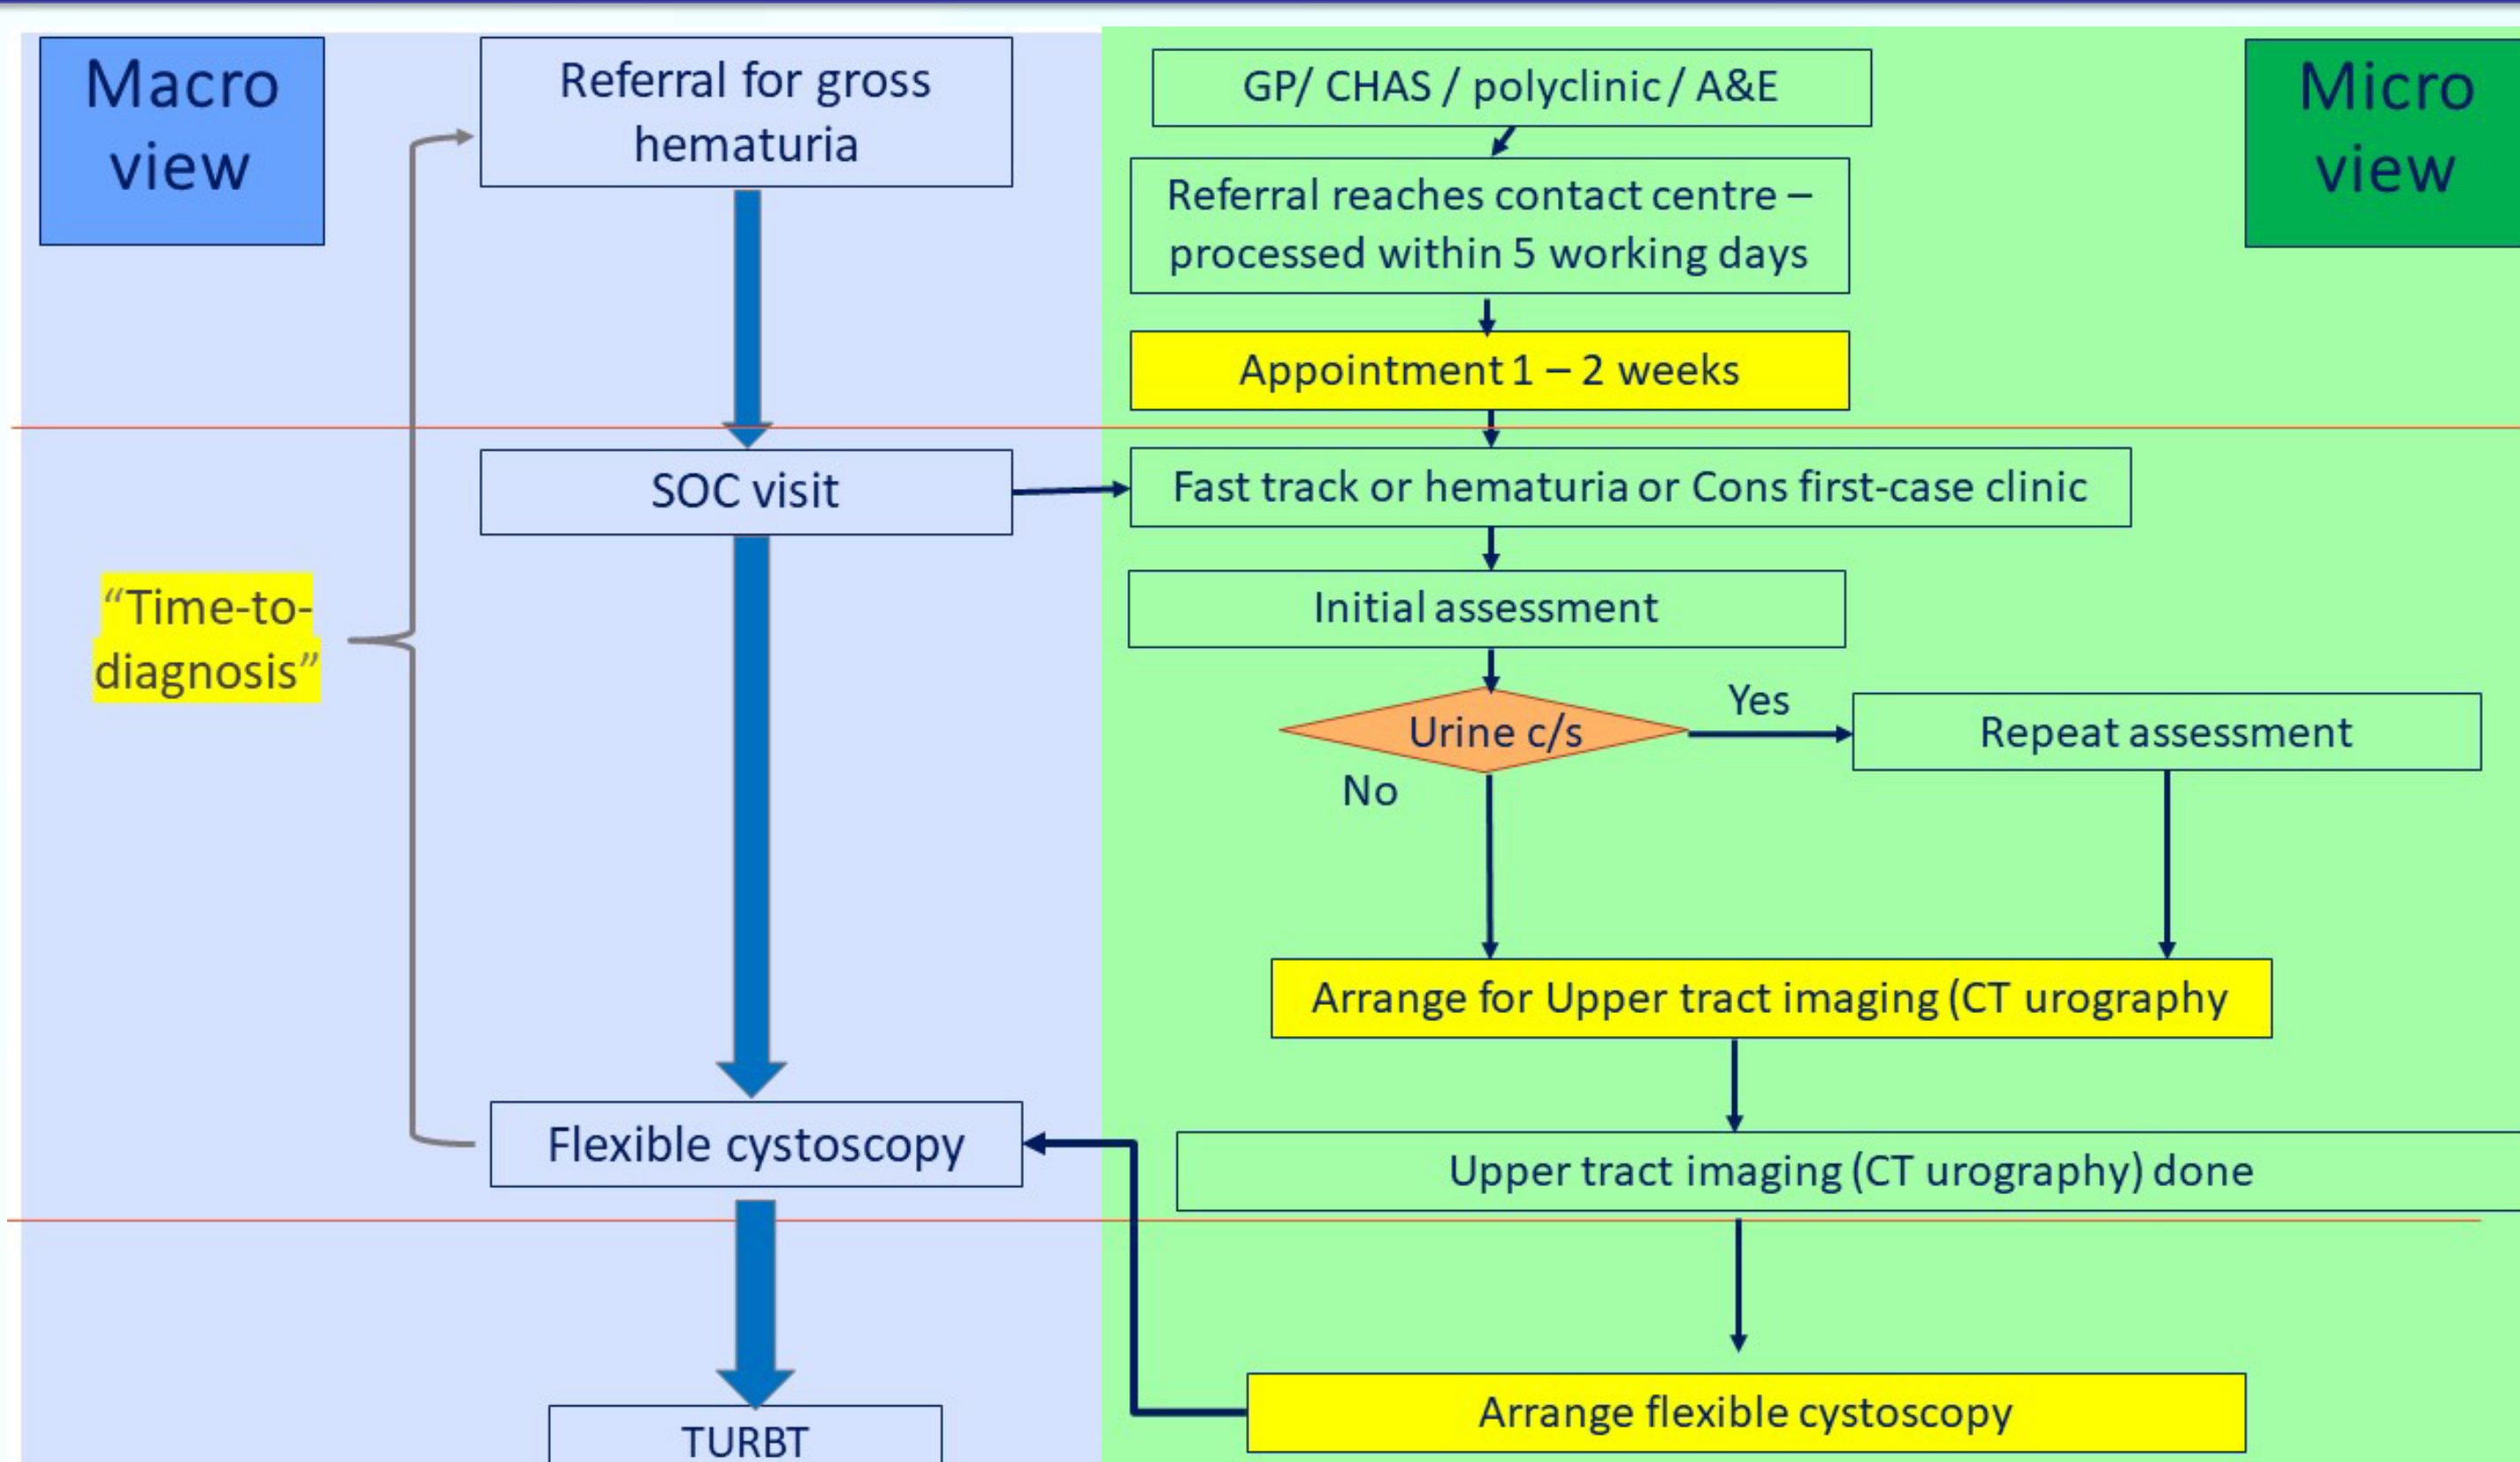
Macro view

Referral for gross hematuria

SOC visit

"Time-to-diagnosis"

Flexible cystoscopy

TURBT

GP/ CHAS / polyclinic / A&E

Referral reaches contact centre – processed within 5 working days

Appointment 1 – 2 weeks

Fast track or hematuria or Cons first-case clinic

Initial assessment

Urine c/s

Yes

Repeat assessment

No

Arrange for Upper tract imaging (CT urography

Upper tract imaging (CT urography) done

Arrange flexible cystoscopy

Micro view